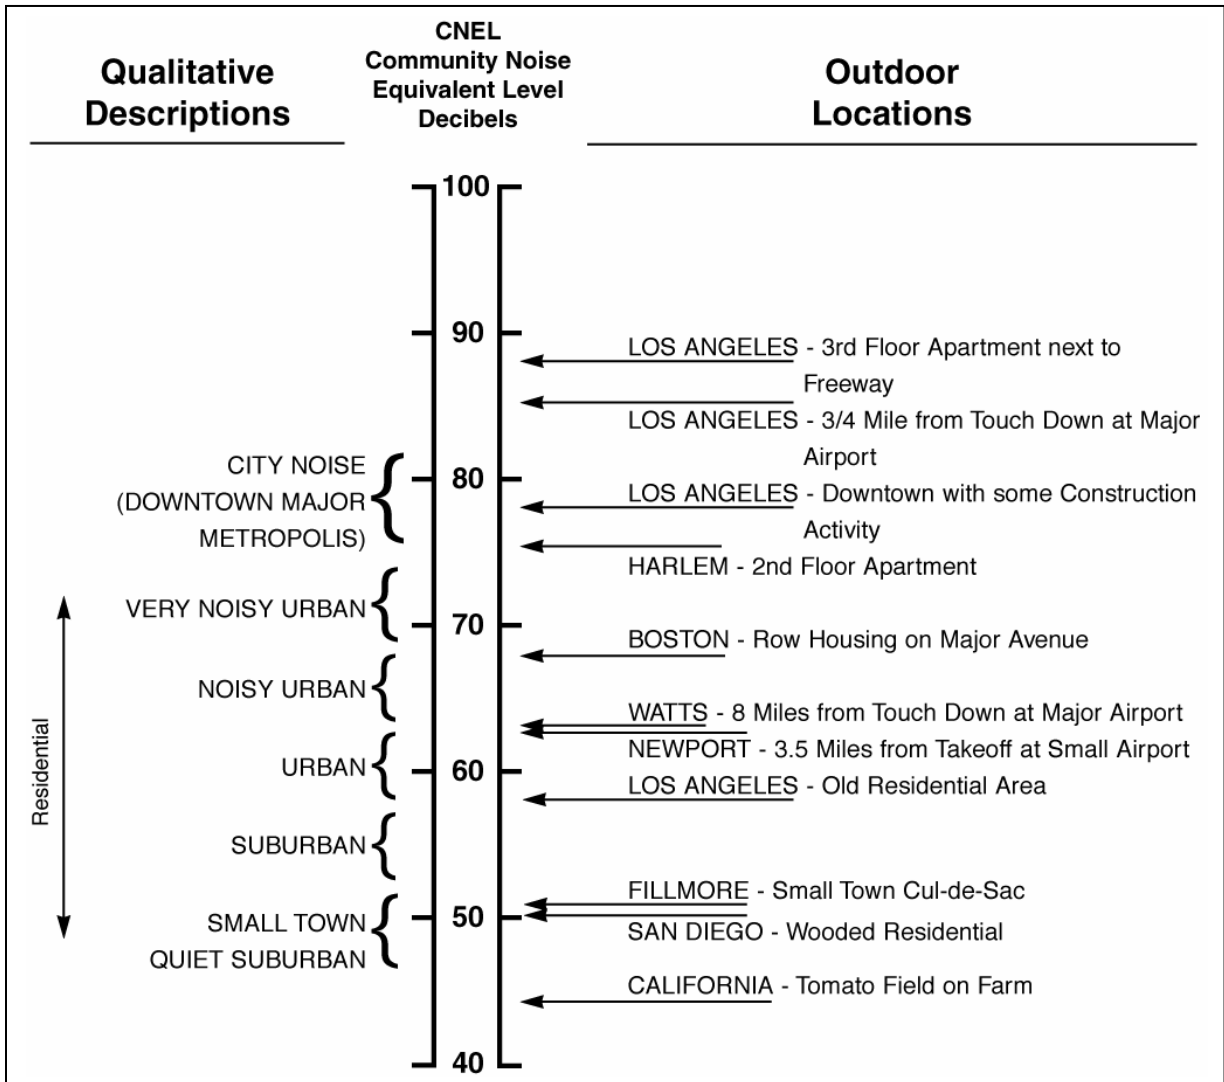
Qualitative Descriptions

CNEL Community Noise Equivalent Level Decibels

Outdoor Locations

100

90

80

70

60

50

40

CITY NOISE (DOWNTOWN MAJOR METROPOLIS)

VERY NOISY URBAN

NOISY URBAN

URBAN

SUBURBAN

SMALL TOWN QUIET SUBURBAN

Residential

LOS ANGELES - 3rd Floor Apartment next to Freeway

LOS ANGELES - 3/4 Mile from Touch Down at Major Airport

LOS ANGELES - Downtown with some Construction Activity

HARLEM - 2nd Floor Apartment

BOSTON - Row Housing on Major Avenue

WATTS - 8 Miles from Touch Down at Major Airport

NEWPORT - 3.5 Miles from Takeoff at Small Airport

LOS ANGELES - Old Residential Area

FILLMORE - Small Town Cul-de-Sac

SAN DIEGO - Wooded Residential

CALIFORNIA - Tomato Field on Farm